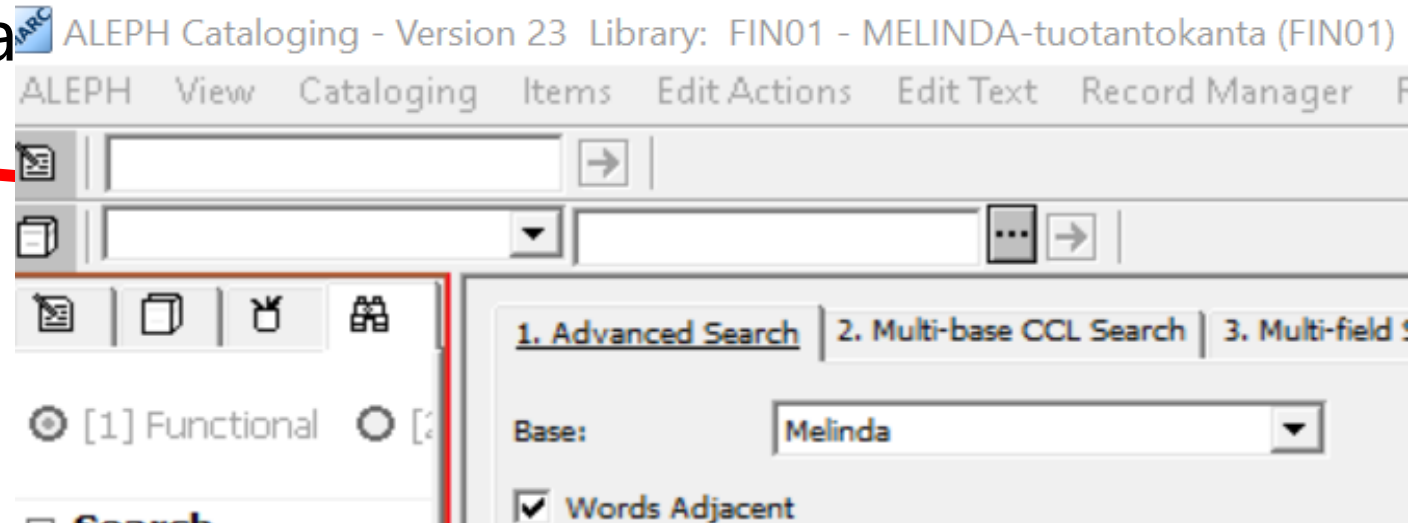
a

ALEPH Cataloging - Version 23 Library: FIN01 - MELINDA-tuotantokanta (FIN01)

ALEPH View Cataloging Items Edit Actions Edit Text Record Manager

...

[1] Functional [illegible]

1. Advanced Search | 2. Multi-base CCL Search | 3. Multi-field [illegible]

Base: Melinda

Words Adjacent

Search